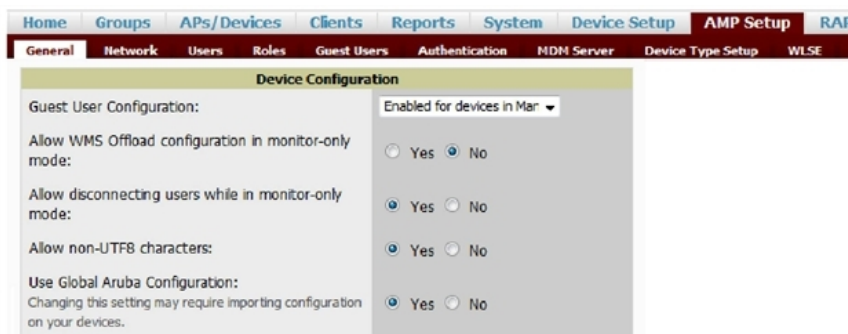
Home | Groups | APs/Devices | Clients | Reports | System | Device Setup | AMP Setup | RAF

General | Network | Users | Roles | Guest Users | Authentication | MDM Server | Device Type Setup | WLSE

| Device Configuration | |
|---|---|
| Guest User Configuration: | Enabled for devices in Man |
| Allow WMS Offload configuration in monitor-only mode: | Yes No |
| Allow disconnecting users while in monitor-only mode: | Yes No |
| Allow non-UTF8 characters: | Yes No |
| Use Global Aruba Configuration: Changing this setting may require importing configuration on your devices. | Yes No |